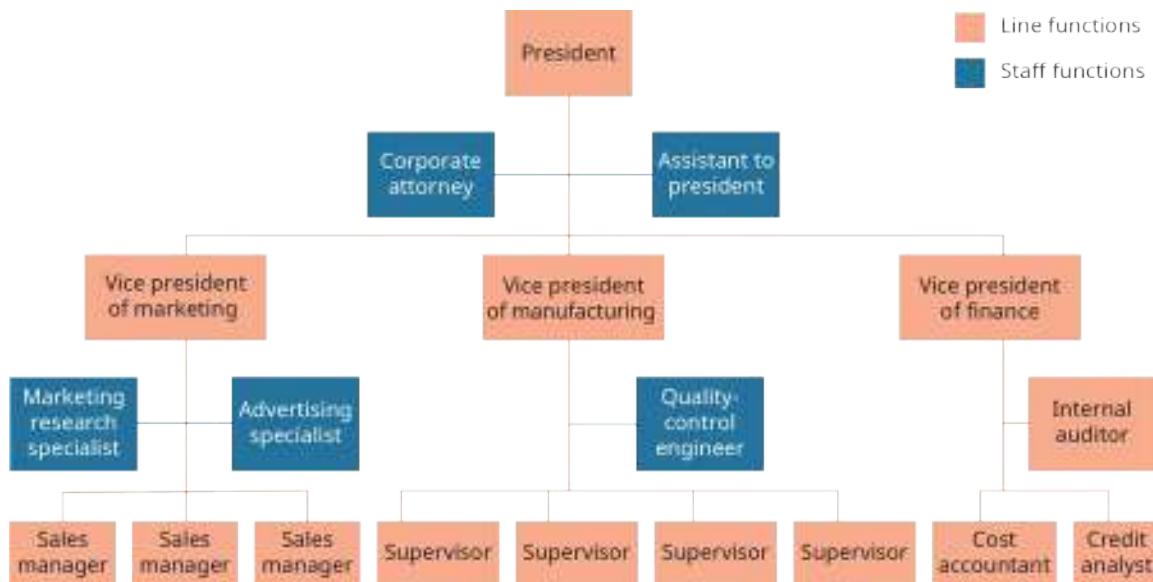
Line functions

Staff functions

President

Corporate attorney

Assistant to president

Vice president of marketing

Vice president of manufacturing

Vice president of finance

Marketing research specialist

Advertising specialist

Quality-control engineer

Internal auditor

Sales manager

Sales manager

Sales manager

Supervisor

Supervisor

Supervisor

Supervisor

Cost accountant

Credit analyst